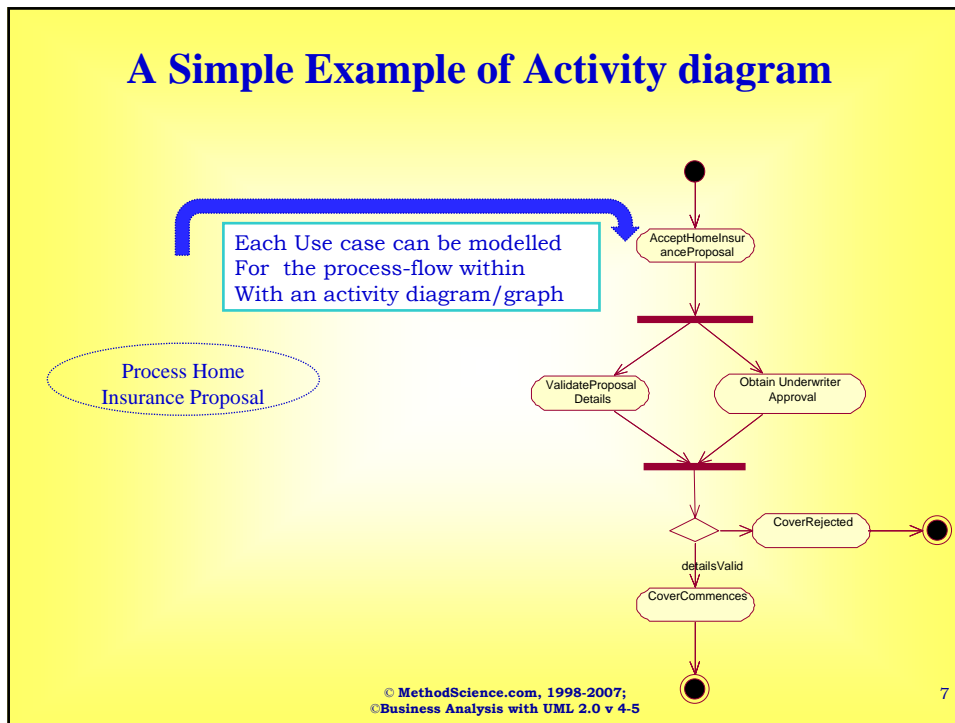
A Simple Example of Activity diagram

Each Use case can be modelled
For the process-flow within
With an activity diagram/graph

Process Home Insurance Proposal

AcceptHomeInsuranceProposal

ValidateProposal Details

Obtain Underwriter Approval

CoverRejected

detailsValid

CoverCommences

© MethodScience.com, 1998-2007;
©Business Analysis with UML 2.0 v 4-5

7